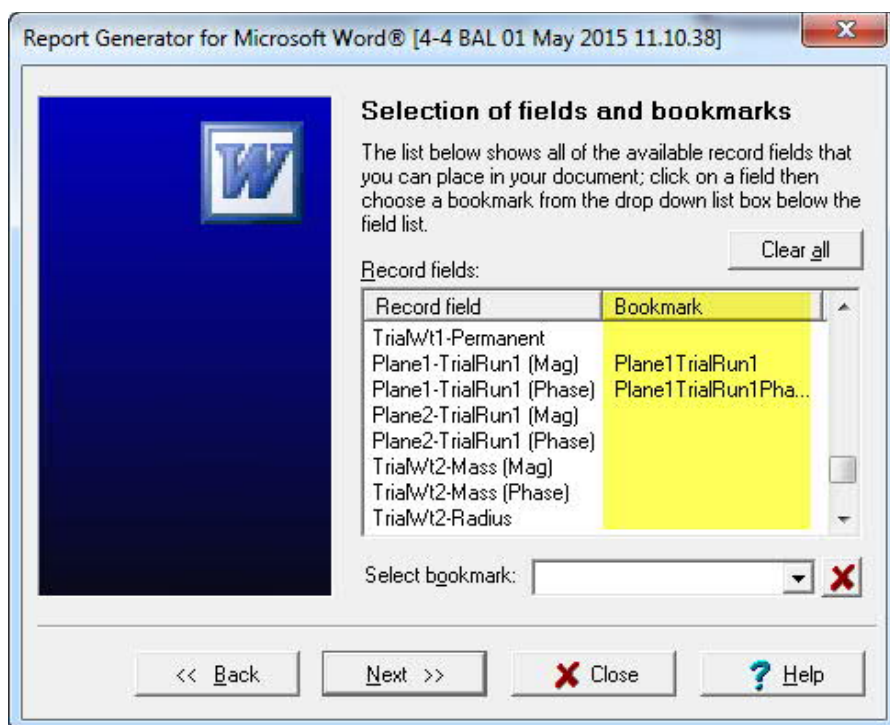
Report Generator for Microsoft Word® [4-4 BAL 01 May 2015 11.10.38]

W

Selection of fields and bookmarks

The list below shows all of the available record fields that you can place in your document; click on a field then choose a bookmark from the drop down list box below the field list.

Clear all

Record fields:

| Record field | Bookmark |
|---|---|
| TrialWt1-Permanent | |
| Plane1-TrialRun1 (Mag) | Plane1TrialRun1 |
| Plane1-TrialRun1 (Phase) | Plane1TrialRun1Pha... |
| Plane2-TrialRun1 (Mag) | |
| Plane2-TrialRun1 (Phase) | |
| TrialWt2-Mass (Mag) | |
| TrialWt2-Mass (Phase) | |
| TrialWt2-Radius | |

Select bookmark:

<< Back

Next >>

Close

Help